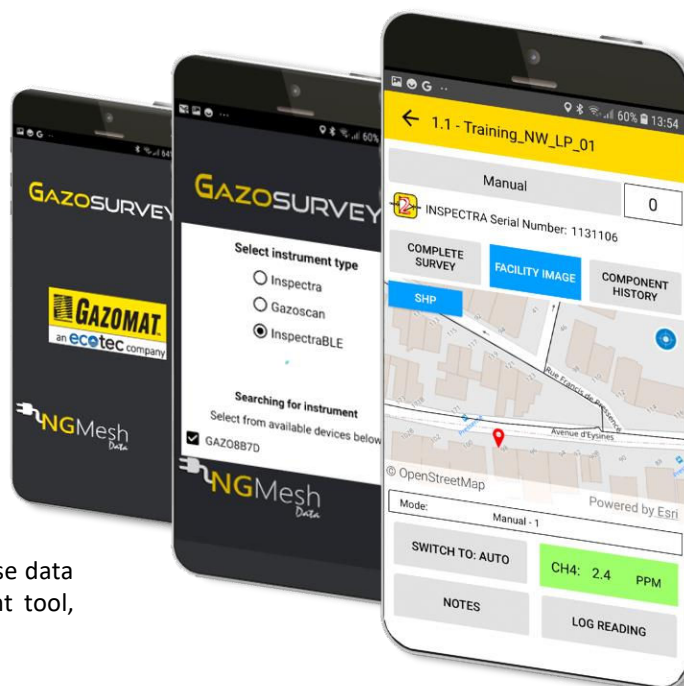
GAZOSURVEY

GAZOMAT
an ecotec company

NGMesh
Data

GAZOSURVEY

Select instrument type
Inspectra
Gazoscan
InspectraBLE

Searching for instrument
Select from available devices below
GAZO8B7D

NGMesh
Data

60% 13:54
← 1.1 - Training_NW_LP_01

Manual
0
INSPECTRA Serial Number: 1131106

COMPLETE SURVEY
FACILITY IMAGE
COMPONENT HISTORY
SHP

Rue Francis de Pressensé
Avenue d'Eysines
© OpenStreetMap
Powered by Esri

Mode:
Manual - 1

SWITCH TO: AUTO
CH4: 2.4 PPM
NOTES
LOG READING

se data
nt tool,